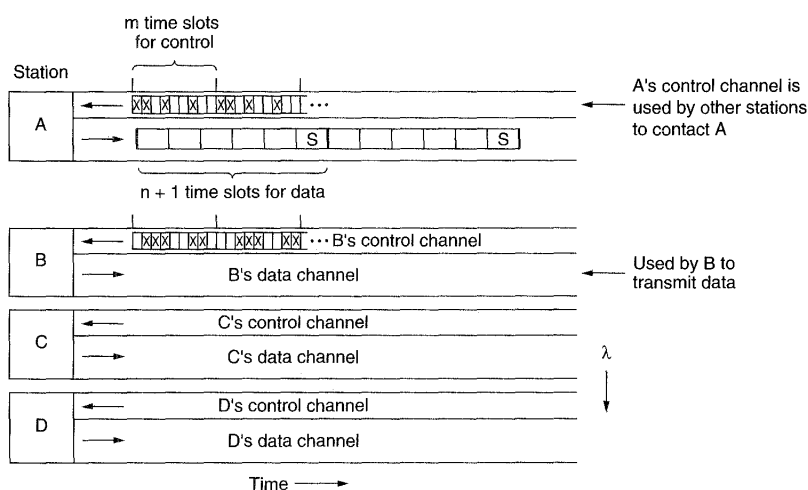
m time slots for control

Station

A

A's control channel is used by other stations to contact A

S

S

n + 1 time slots for data

B

B's control channel

B's data channel

Used by B to transmit data

C

C's control channel

C's data channel

$\lambda$

D

D's control channel

D's data channel

Time